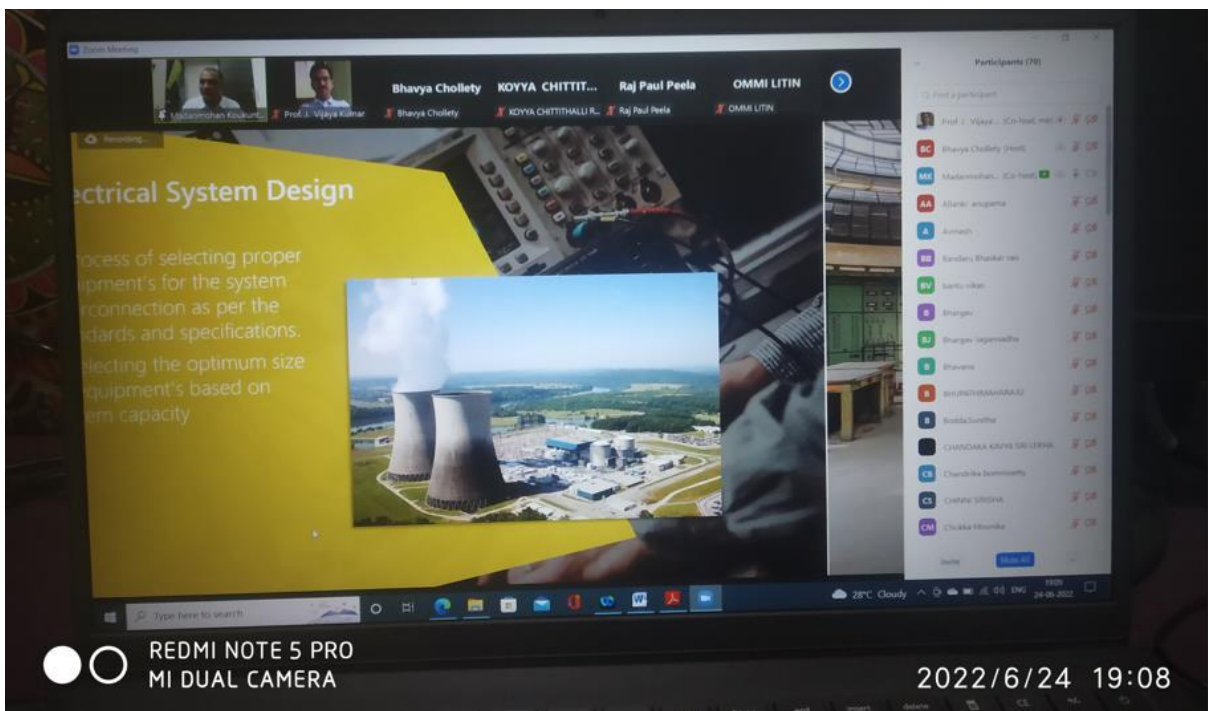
Zoom Meeting

Madanmohan Koukunt... Prof. J. Vijaya Kumar

Bhavya Chollety
Bhavya Chollety

KOYYA CHITTIT...
KOYYA CHITTITHALLI R...

Raj Paul Peela
Raj Paul Peela

OMMI LITIN
OMMI LITIN

Recording...

ectrical System Design

ocess of selecting proper uipment's for the system connection as per the ndards and specifications.
electing the optimum size quipment's based on tem capacity

Participants (78)

Find a participant

Prof. J. Vijaya... (Co-host, me)
BC Bhavya Chollety (Host)
MK Madanmohan... (Co-host)
AA Allanki anupama
A Avinash
BB Bandaru Bhaskar rao
BV bantu vikas
B Bhargav
BJ Bhargav Jagannadha
B Bhavana
B BHUPATHIRAJU
B Bodda Sunitha
CHANDAKA KAVYA SRI LEKHA
CB Chandrika bommisetty
CS CHINTA SIRISHA
CM Chukka Mounika

Invite Mute All

Type here to search

28°C Cloudy ENG 19:08 24-06-2022

REDMI NOTE 5 PRO
MI DUAL CAMERA

2022/6/24 19:08